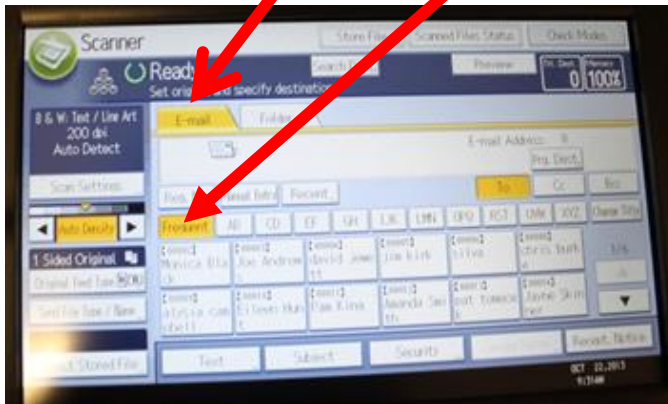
Scanner

Store Files

Scanned Files Status

Check Modes

Ready

Set original and specify destination.

Search Dest.

Preview

Tx. Dest. 0

Memory 100%

B & W: Text / Line Art
200 dpi
Auto Detect

E-mail

Folder

E-mail Address:

Reg. Dest.

Scan Settings

Recent

To

Cc

Bcc

Auto Density

Frequent

AB

CD

EF

GH

IJK

LMN

OPQ

RST

UVW

XYZ

1 Sided Original

Original Feed Type

Send File Type / Name

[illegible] Stored File

[0001] Monica Bla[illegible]

[0002] Joe Andrew

[0003] david jones

[0004] jim kirk

[0005] silva

[0006] chris burk

[0007] alysia campbell

[0008] Eileen Hunt

[0009] Pam King

[0010] Amanda Smith

[0011] pat tomaso

[0012] Jayme Skin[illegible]

1/4

Text

Subject

Security

Recept. Notice

OCT 22,2013
9:31AM